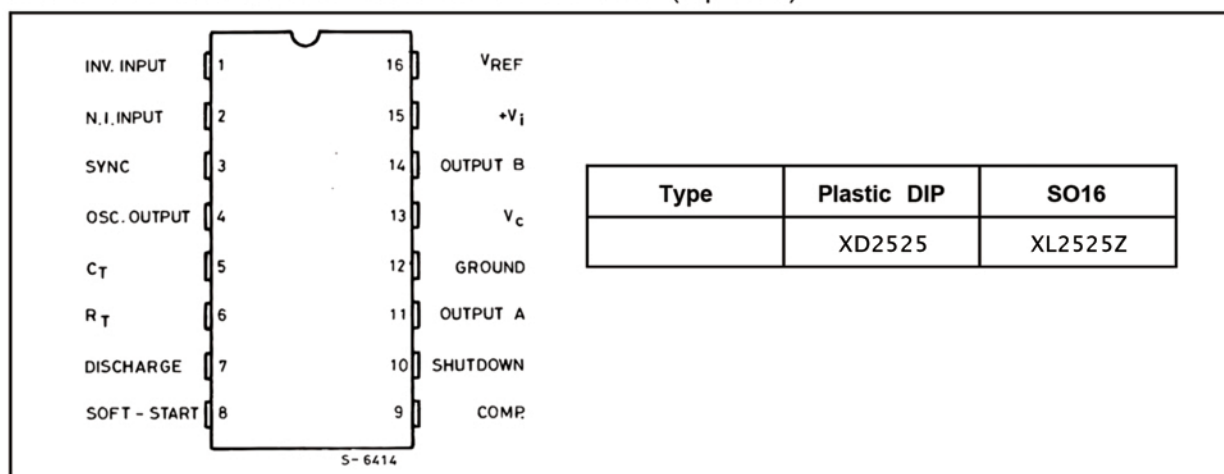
INV. INPUT 1
N.I. INPUT 2
SYNC 3
OSC. OUTPUT 4
$C_T$ 5
$R_T$ 6
DISCHARGE 7
SOFT - START 8

16 $V_{REF}$
15 $+V_i$
14 OUTPUT B
13 $V_c$
12 GROUND
11 OUTPUT A
10 SHUTDOWN
9 COMP.

S- 6414

| Type | Plastic DIP | SO16 |
|---|---|---|
| | XD2525 | XL2525Z |